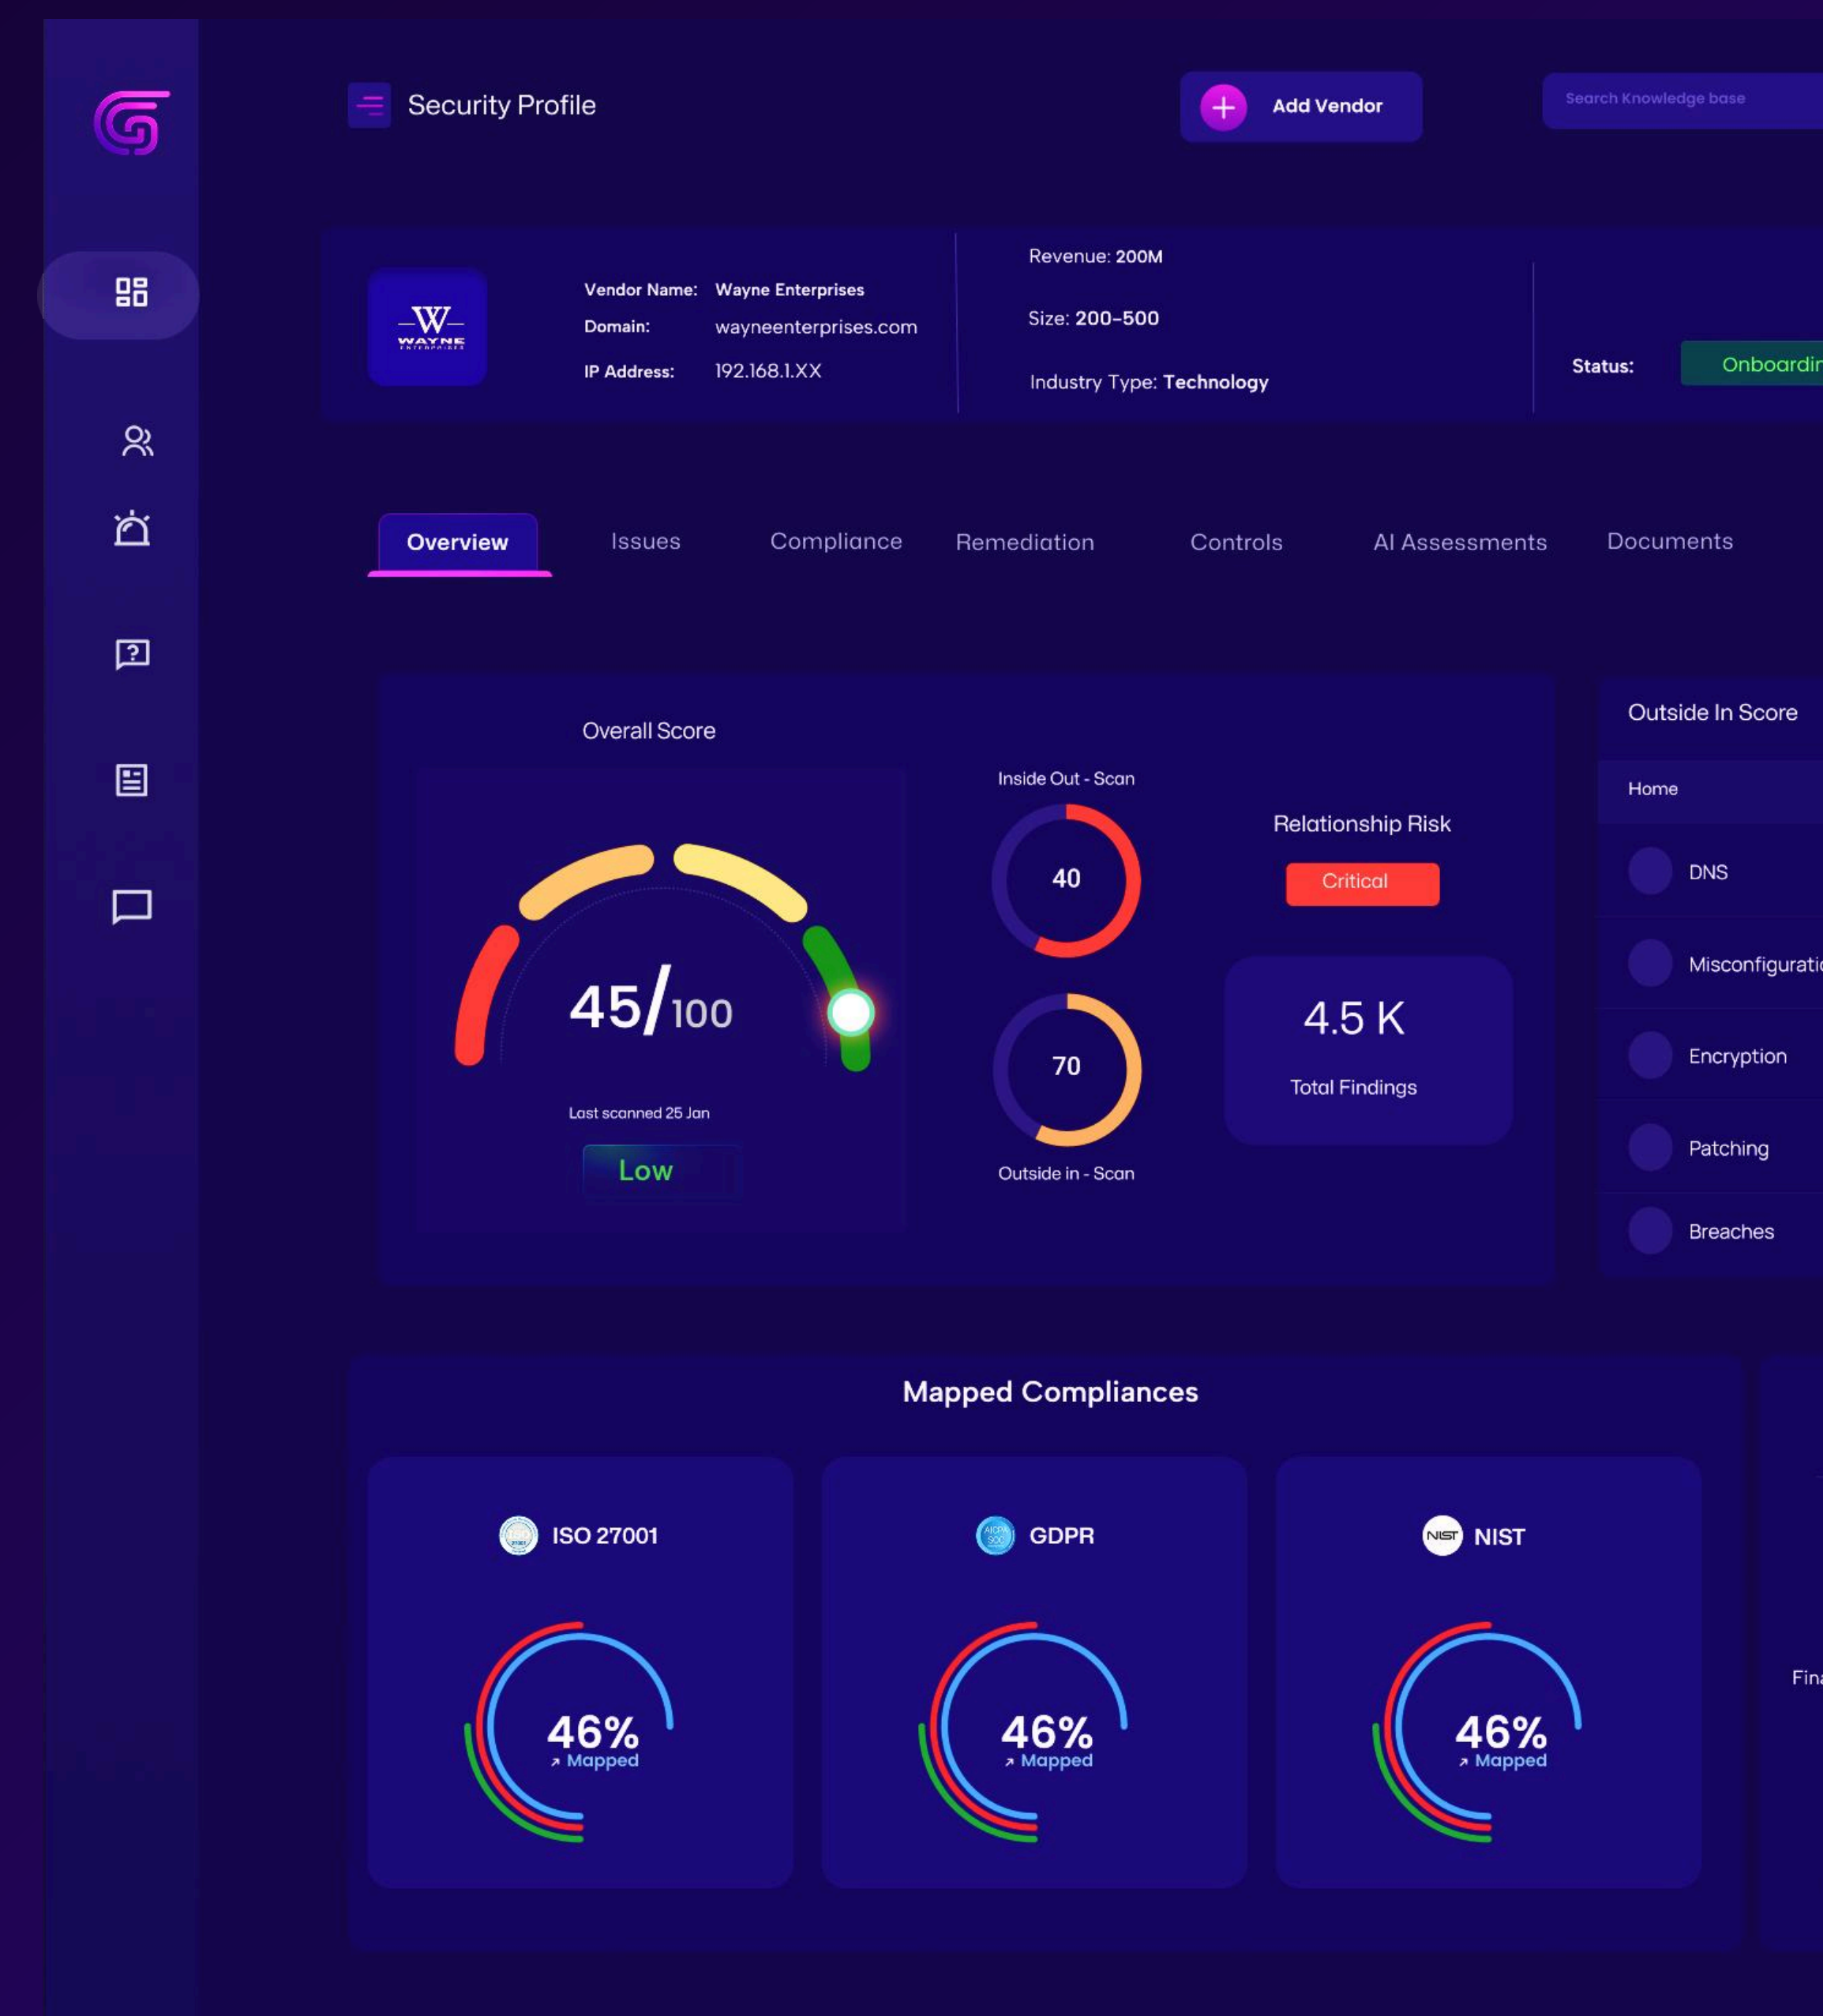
Security Profile

Add Vendor

Search Knowledge base

W
WAYNE

Vendor Name: Wayne Enterprises
Domain: wayneenterprises.com
IP Address: 192.168.1.XX

Revenue: 200M
Size: 200-500
Industry Type: Technology

Status: Onboardir

Overview
Issues
Compliance
Remediation
Controls
AI Assessments
Documents

Overall Score

45/100

Last scanned 25 Jan

Low

Inside Out - Scan

40

70

Outside in - Scan

Relationship Risk

Critical

4.5 K

Total Findings

Outside In Score

Home

DNS

Misconfiguratio

Encryption

Patching

Breaches

Mapped Compliances

ISO 27001

46%
Mapped

GDPR

46%
Mapped

NIST

NIST

46%
Mapped

Fina